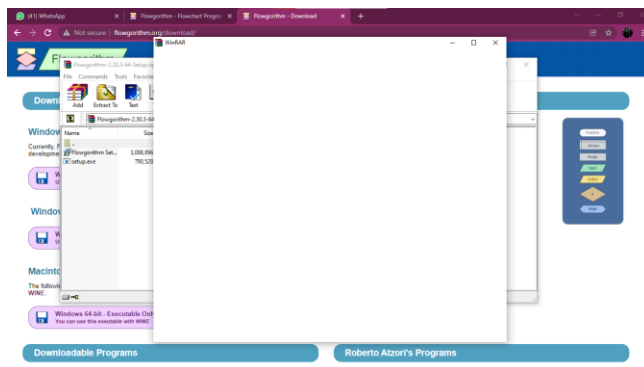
(41) WhatsApp
Flowgorithm - Flowchart Progra
Flowgorithm - Download
Not secure | flowgorithm.org/download/
WinRAR
Flowgorithm-2.30.3-64-Setup.zip
File Commands Tools Favorite
Add Extract To Test
Flowgorithm-2.30.3-64
Name Size
..
Flowgorithm Set... 1,000,896
setup.exe 790,528
Down
Window
Currently, f
developme
Windo
Macinto
The followi
WINE.
Windows 64-bit - Executable Onl
You can use this executable with WINE
Downloadable Programs
Roberto Atzori's Programs